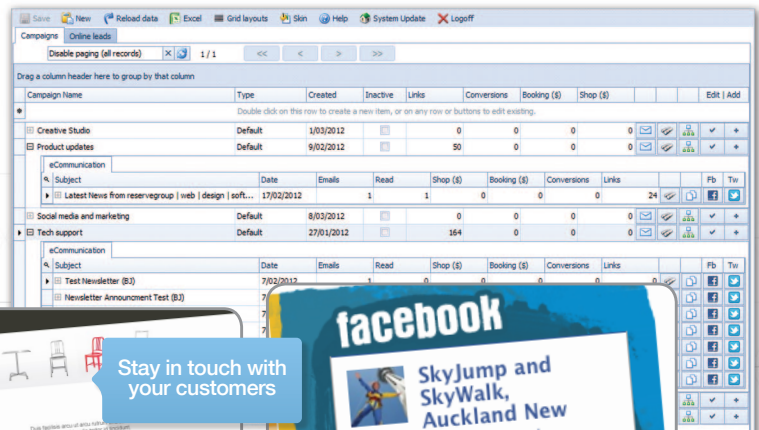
Save New Reload data Excel Grid layouts Skin Help System Update Logoff

Campaigns Online leads

Disable paging (all records) 1 / 1 << < > >>

Drag a column header here to group by that column

| Campaign Name | Type | Created | Inactive | Links | Conversions | Booking ($) | Shop ($) | | | | Edit | Add |
|---|---|---|---|---|---|---|---|---|---|---|---|---|
| Double click on this row to create a new item, or on any row or buttons to edit existing. | | | | | | | | | | | | |
| Creative Studio | Default | 1/03/2012 | | 0 | 0 | 0 | 0 | | | | | |
| Product updates | Default | 9/02/2012 | | 50 | 0 | 0 | 0 | | | | | |

eCommunication

| Subject | Date | Emails | Read | Shop ($) | Booking ($) | Conversions | Links | | | Fb | Tw |
|---|---|---|---|---|---|---|---|---|---|---|---|
| Latest News from reservegroup \| web \| design \| soft... | 17/02/2012 | 1 | 1 | 0 | 0 | 0 | 24 | | | | |

| Campaign Name | Type | Created | Inactive | Links | Conversions | Booking ($) | Shop ($) |
|---|---|---|---|---|---|---|---|
| Social media and marketing | Default | 8/03/2012 | | 0 | 0 | 0 | 0 |
| Tech support | Default | 27/01/2012 | | 164 | 0 | 0 | 0 |

eCommunication

| Subject | Date | Emails | Read | Shop ($) | Booking ($) | Conversions | Links | | | Fb | Tw |
|---|---|---|---|---|---|---|---|---|---|---|---|
| Test Newsletter (BJ) | 7/02/2012 | 1 | 0 | 0 | 0 | 0 | 0 | | | | |
| Newsletter Announcement Test (BJ) | 7/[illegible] | | | | | | | | | | |

Stay in touch with your customers

facebook

SkyJump and SkyWalk, Auckland New